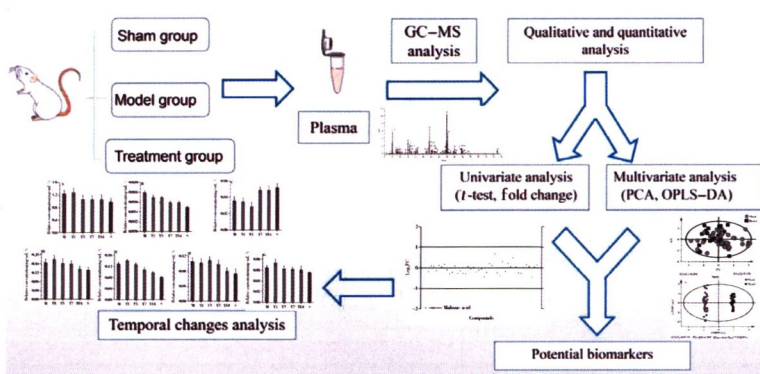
Sham group

Model group

Treatment group

Plasma

GC–MS analysis

Qualitative and quantitative analysis

Univariate analysis ($t$-test, fold change)

Multivariate analysis (PCA, OPLS–DA)

Temporal changes analysis

Potential biomarkers